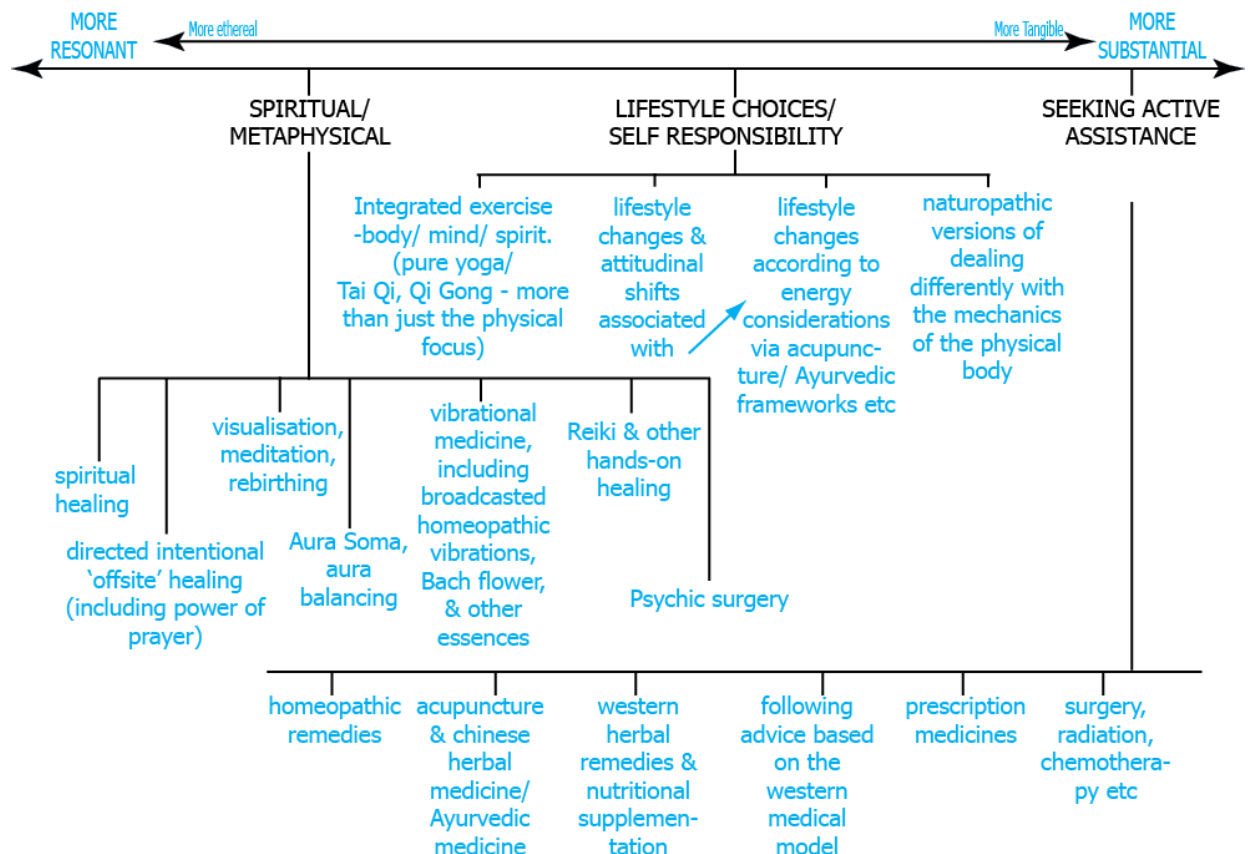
MORE RESONANT

More ethereal

More Tangible

MORE SUBSTANTIAL

SPIRITUAL/ METAPHYSICAL

LIFESTYLE CHOICES/ SELF RESPONSIBILITY

SEEKING ACTIVE ASSISTANCE

Integrated exercise -body/ mind/ spirit. (pure yoga/ Tai Qi, Qi Gong - more than just the physical focus)

lifestyle changes & attitudinal shifts associated with

lifestyle changes according to energy considerations via acupuncture/ Ayurvedic frameworks etc

naturopathic versions of dealing differently with the mechanics of the physical body

spiritual healing

directed intentional 'offsite' healing (including power of prayer)

visualisation, meditation, rebirthing

Aura Soma, aura balancing

vibrational medicine, including broadcasted homeopathic vibrations, Bach flower, & other essences

Reiki & other hands-on healing

Psychic surgery

homeopathic remedies

acupuncture & chinese herbal medicine/ Ayurvedic medicine

western herbal remedies & nutritional supplementation

following advice based on the western medical model

prescription medicines

surgery, radiation, chemotherapy etc